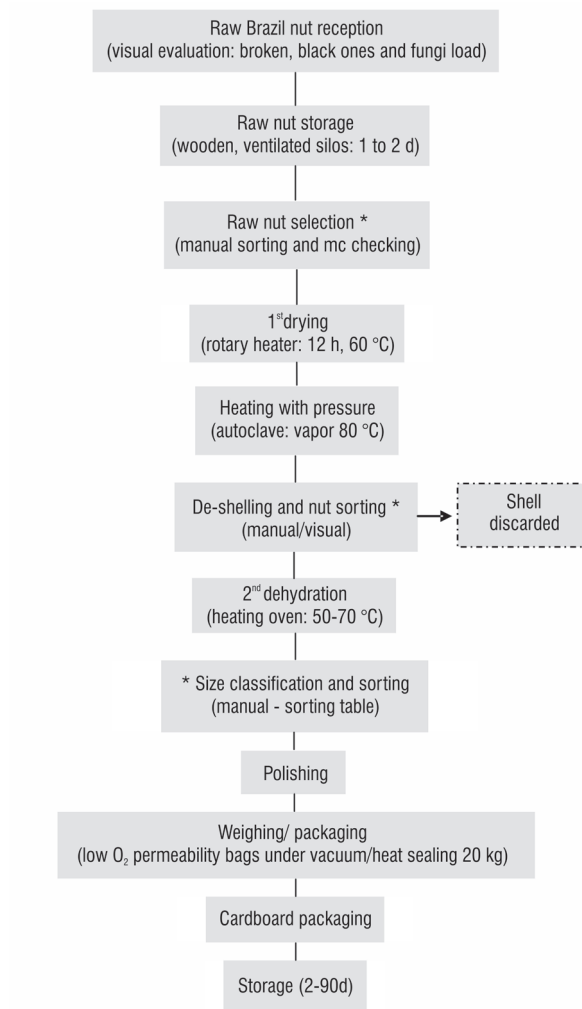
Raw Brazil nut reception
(visual evaluation: broken, black ones and fungi load)

Raw nut storage
(wooden, ventilated silos: 1 to 2 d)

Raw nut selection *
(manual sorting and mc checking)

1$^{st}$drying
(rotary heater: 12 h, 60 °C)

Heating with pressure
(autoclave: vapor 80 °C)

De-shelling and nut sorting *
(manual/visual)

Shell
discarded

2$^{nd}$ dehydration
(heating oven: 50-70 °C)

* Size classification and sorting
(manual - sorting table)

Polishing

Weighing/ packaging
(low $O_2$ permeability bags under vacuum/heat sealing 20 kg)

Cardboard packaging

Storage (2-90d)